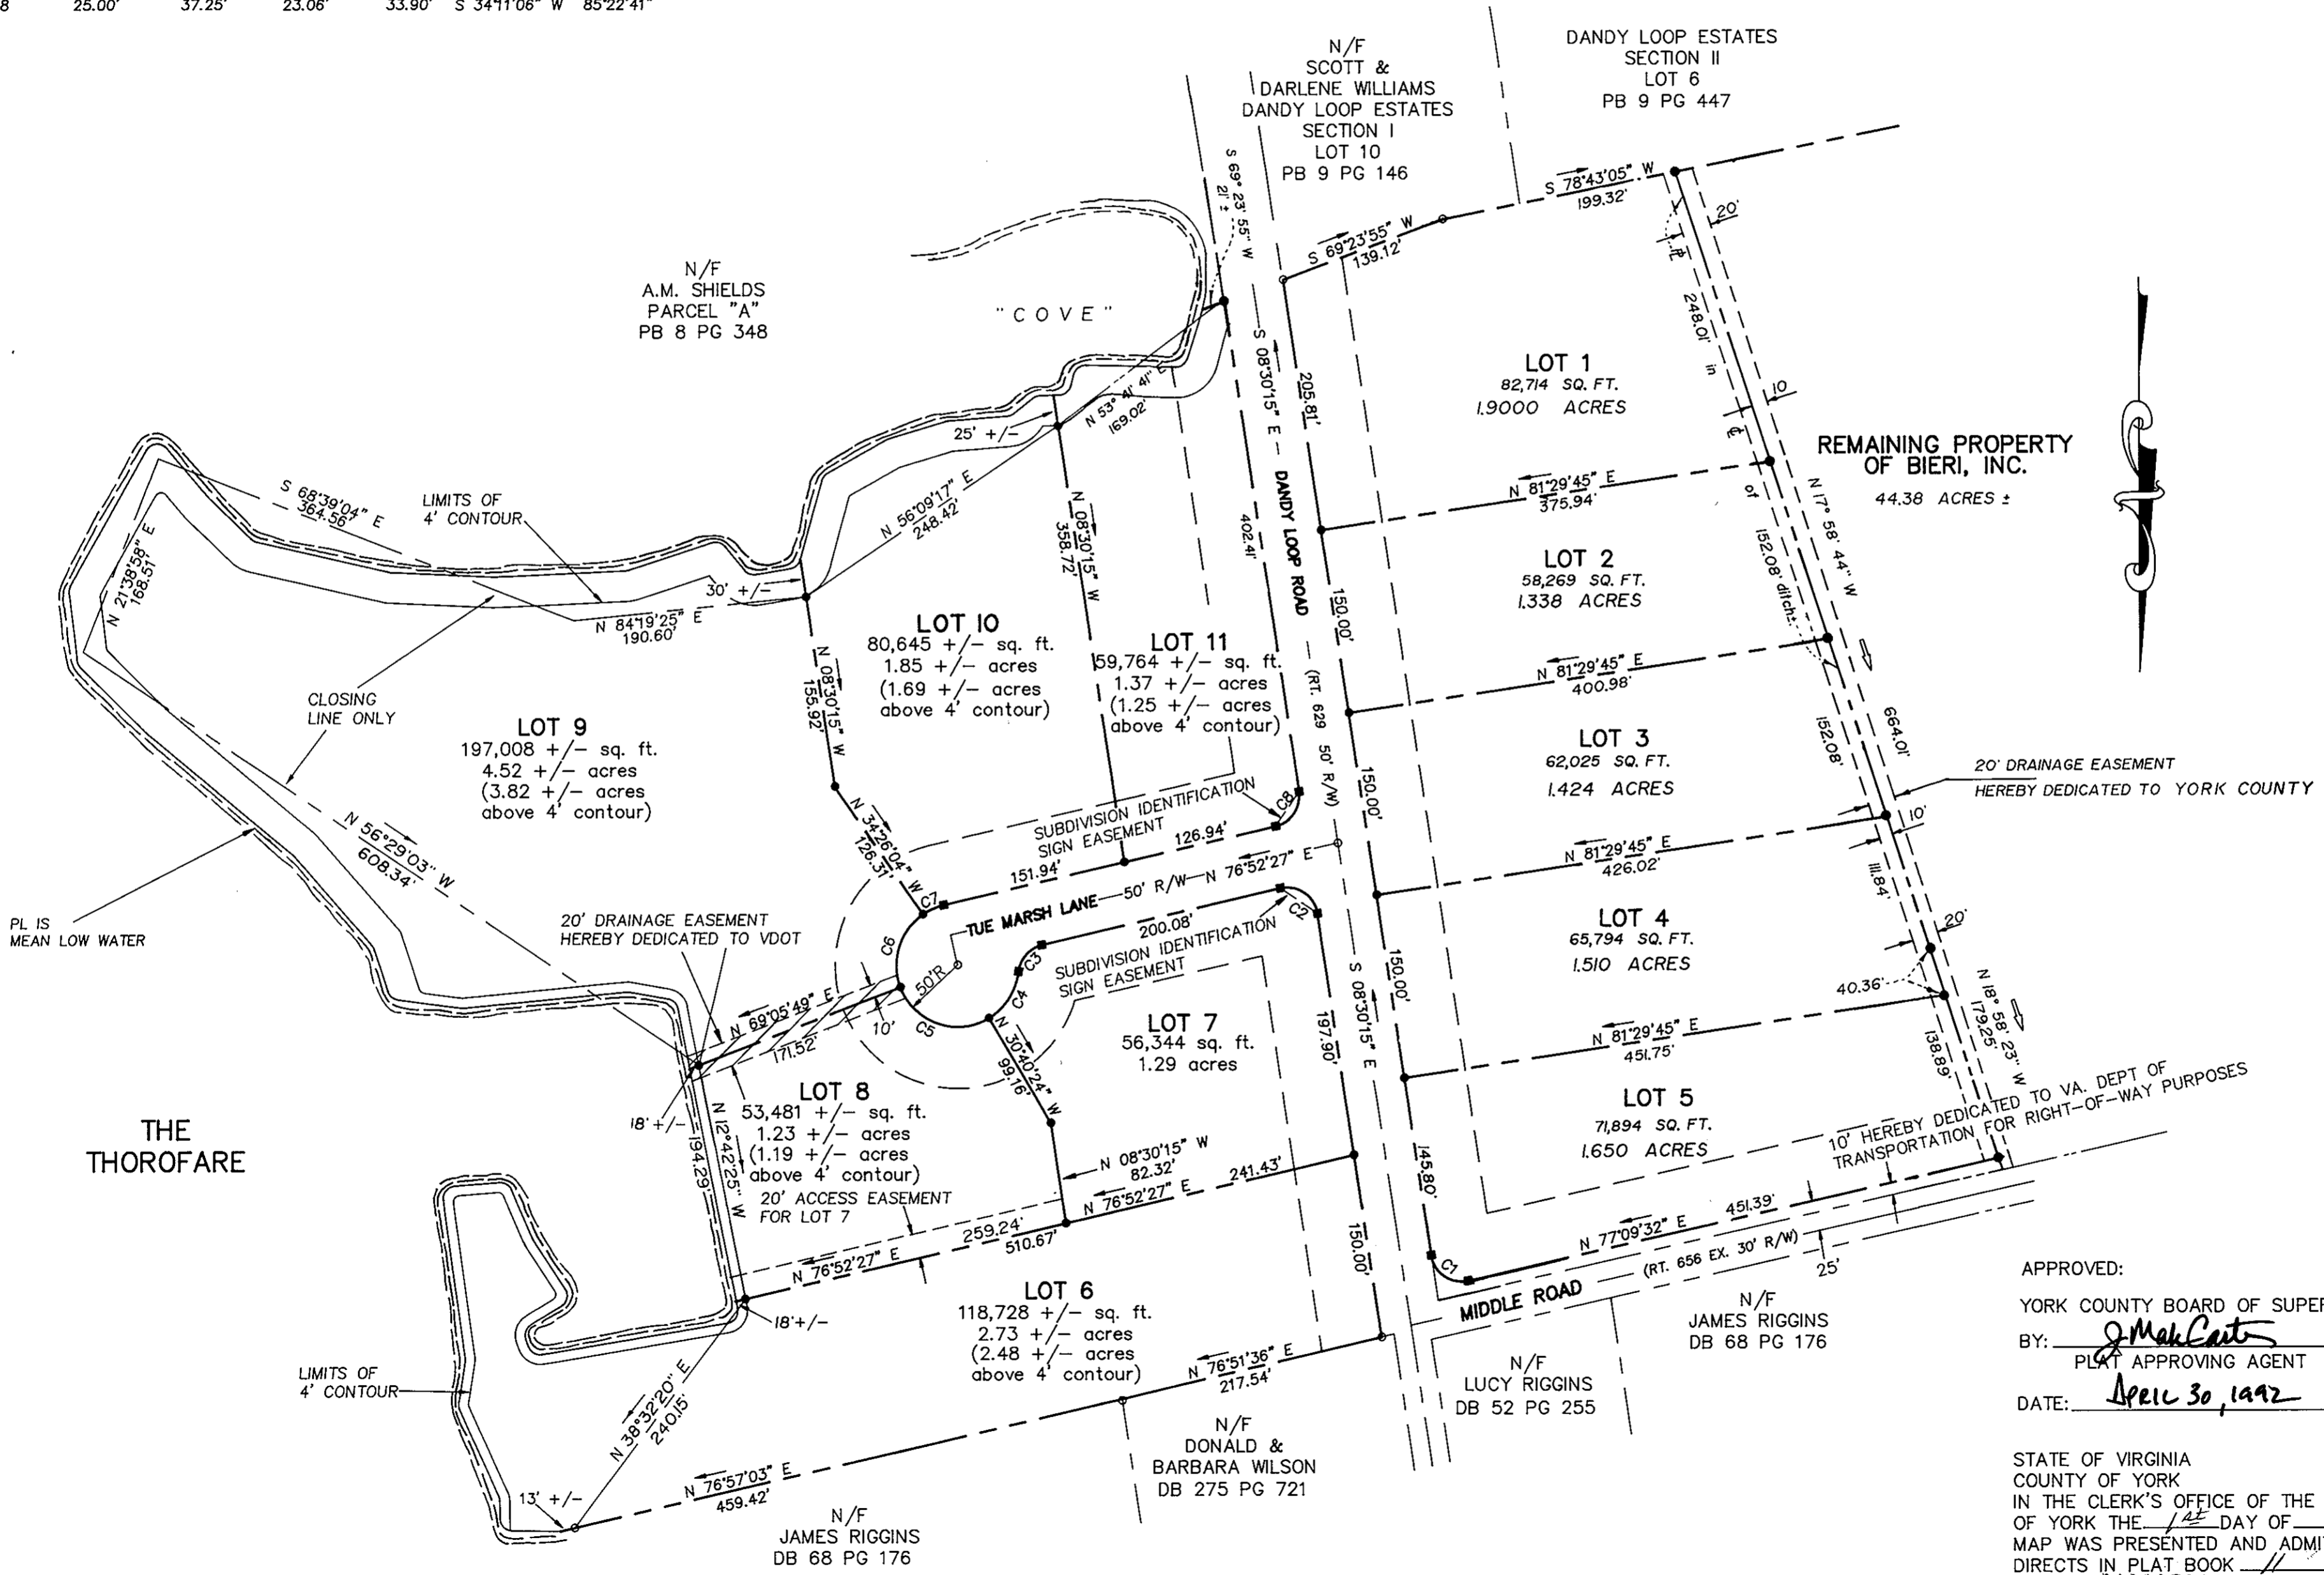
8 25.00' 37.25' 23.06' 33.90' S 34°11'06" W 85°22'41"

N/F
SCOTT &
DARLENE WILLIAMS
DANDY LOOP ESTATES
SECTION I
LOT 10
PB 9 PG 146

DANDY LOOP ESTATES
SECTION II
LOT 6
PB 9 PG 447

N/F
A.M. SHIELDS
PARCEL "A"
PB 8 PG 348

"COVE"

S 78°43'05" W
199.32'

20'

S 69°23'55" W
139.12'

S 69°23'55" W
21' ±

S 08°30'15" E
205.81'

248.01' in ℄ of 152.08' ditch

LOT 1
82,714 SQ. FT.
1.9000 ACRES

10

REMAINING PROPERTY OF BIERI, INC.
44.38 ACRES ±

N 53°41'41" E
169.02'

25' +/-

N 81°29'45" E
375.94'

N 17° 58' 44" W

S 68°39'04" E
364.56'

LIMITS OF 4' CONTOUR

N 56°09'17" E
248.42'

N 08°30'15" W
358.72'

402.41'

DANDY LOOP ROAD

LOT 2
58,269 SQ. FT.
1.338 ACRES

N 21°38'58" E
168.51'

30' +/-

N 84°19'25" E
190.60'

150.00'

LOT 10
80,645 +/- sq. ft.
1.85 +/- acres
(1.69 +/- acres above 4' contour)

LOT 11
59,764 +/- sq. ft.
1.37 +/- acres
(1.25 +/- acres above 4' contour)

N 81°29'45" E
400.98'

N 08°30'15" W
155.92'

(RT. 629 50' R/W)

664.01'

CLOSING LINE ONLY

LOT 9
197,008 +/- sq. ft.
4.52 +/- acres
(3.82 +/- acres above 4' contour)

LOT 3
62,025 SQ. FT.
1.424 ACRES

152.08'

20' DRAINAGE EASEMENT
HEREBY DEDICATED TO YORK COUNTY

SUBDIVISION IDENTIFICATION SIGN EASEMENT

C8

126.94'

N 34°26'04" W
126.31'

10'

N 56°29'03" W
608.34'

151.94'

N 81°29'45" E
426.02'

111.84'

PL IS MEAN LOW WATER

C7

TUE MARSH LANE—50' R/W—N 76°52'27" E

20' DRAINAGE EASEMENT HEREBY DEDICATED TO VDOT

200.08'

C2

LOT 4
65,794 SQ. FT.
1.510 ACRES

20'

C6

SUBDIVISION IDENTIFICATION SIGN EASEMENT

C3

50'R

S 08°30'15" E

40.36'

N 69°05'49" E

C4

LOT 7
56,344 sq. ft.
1.29 acres

N 18° 58' 23" W
179.25'

171.52'

10'

C5

N 30°40'24" W
99.16'

197.90'

N 81°29'45" E
451.75'

138.89'

LOT 8
53,481 +/- sq. ft.
1.23 +/- acres
(1.19 +/- acres above 4' contour)

18' +/-

THE THOROFARE

N 12°42'25" W
194.29'

LOT 5
71,894 SQ. FT.
1.650 ACRES

10' HEREBY DEDICATED TO VA. DEPT OF TRANSPORTATION FOR RIGHT-OF-WAY PURPOSES

N 08°30'15" W
82.32'

241.43'

N 76°52'27" E

20' ACCESS EASEMENT FOR LOT 7

145.80'

451.39'

259.24'

510.67'

N 76°52'27" E

N 77°09'32" E

150.00'

C1

(RT. 656 EX. 30' R/W)

25'

MIDDLE ROAD

LOT 6
118,728 +/- sq. ft.
2.73 +/- acres
(2.48 +/- acres above 4' contour)

18'+/-

N/F
JAMES RIGGINS
DB 68 PG 176

APPROVED:
YORK COUNTY BOARD OF SUPE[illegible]
BY: J Mark Carter
PLAT APPROVING AGENT
DATE: April 30, 1992

LIMITS OF 4' CONTOUR

N 38°32'20" E
240.15'

N 76°51'36" E
217.54'

N/F
LUCY RIGGINS
DB 52 PG 255

N/F
DONALD &
BARBARA WILSON
DB 275 PG 721

13' +/-

N 76°57'03" E
459.42'

N/F
JAMES RIGGINS
DB 68 PG 176

STATE OF VIRGINIA
COUNTY OF YORK
IN THE CLERK'S OFFICE OF THE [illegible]
OF YORK THE 1st DAY OF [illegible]
MAP WAS PRESENTED AND ADMI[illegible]
DIRECTS IN PLAT BOOK 11 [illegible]